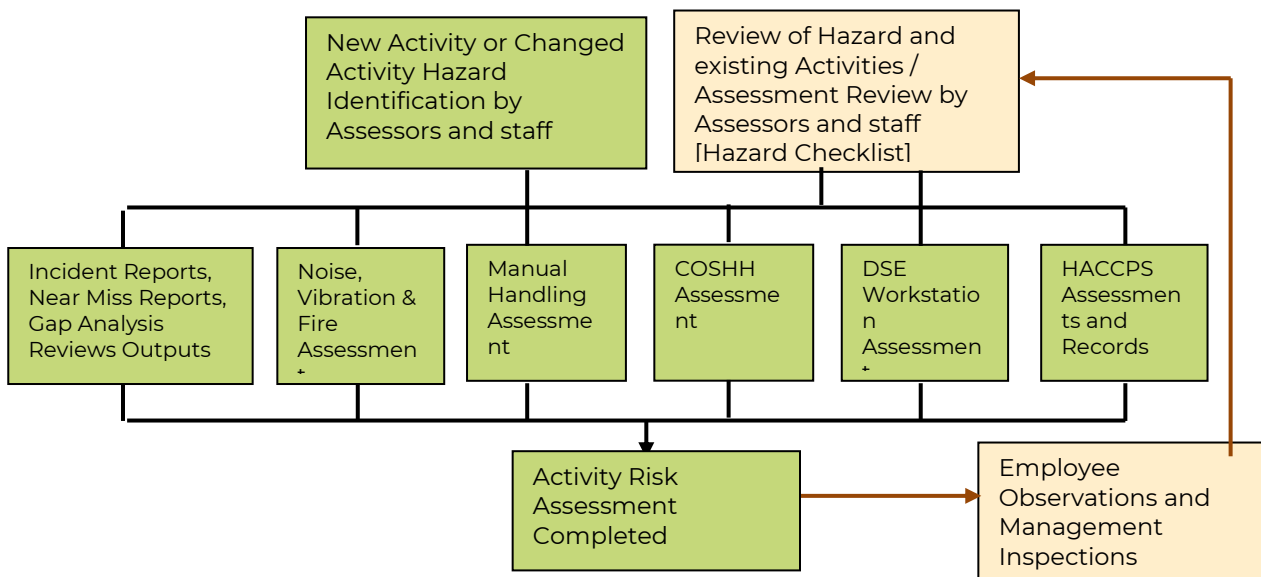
New Activity or Changed Activity Hazard Identification by Assessors and staff

Review of Hazard and existing Activities / Assessment Review by Assessors and staff [Hazard Checklist]

Incident Reports, Near Miss Reports, Gap Analysis Reviews Outputs

Noise, Vibration & Fire Assessmen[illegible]

Manual Handling Assessme nt

COSHH Assessme nt

DSE Workstatio n Assessmen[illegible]

HACCPS Assessmen ts and Records

Activity Risk Assessment Completed

Employee Observations and Management Inspections